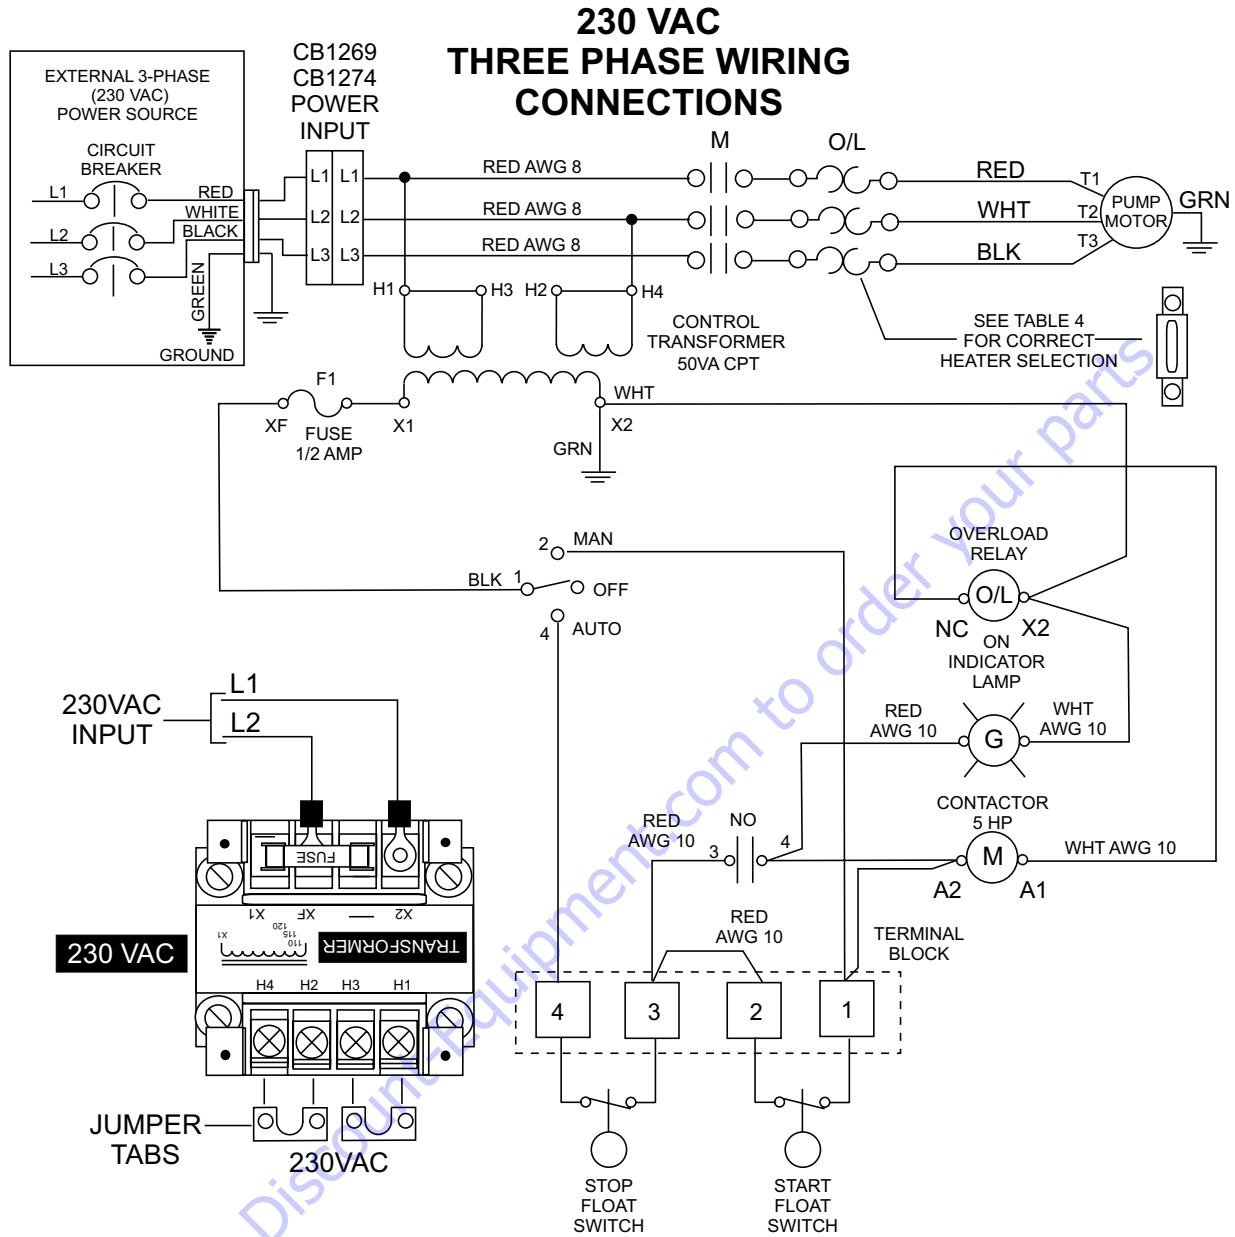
230 VAC
THREE PHASE WIRING
CONNECTIONS

EXTERNAL 3-PHASE
(230 VAC)
POWER SOURCE

CIRCUIT
BREAKER

L1
L2
L3
RED
WHITE
BLACK
GREEN
GROUND

CB1269
CB1274
POWER
INPUT

L1 L1
L2 L2
L3 L3

RED AWG 8
RED AWG 8
RED AWG 8

M
O/L

RED
WHT
BLK
T1
T2
T3
PUMP
MOTOR
GRN

H1
H3
H2
H4

CONTROL
TRANSFORMER
50VA CPT

SEE TABLE 4
FOR CORRECT
HEATER SELECTION

F1
XF
FUSE
1/2 AMP
X1
WHT
X2
GRN

2 MAN
BLK 1
OFF
4 AUTO

OVERLOAD
RELAY
O/L
NC
X2
ON
INDICATOR
LAMP

RED
AWG 10
G
WHT
AWG 10

CONTACTOR
5 HP
RED
AWG 10
NO
3
4
M
WHT AWG 10
A2
A1

RED
AWG 10

TERMINAL
BLOCK

4
3
2
1

STOP
FLOAT
SWITCH

START
FLOAT
SWITCH

230VAC
INPUT
L1
L2

FUSE
X1
XF
X2
TRANSFORMER
120
115
110
X1
H4
H2
H3
H1

230 VAC

JUMPER
TABS
230VAC

Discount-Equipment.com to order your parts